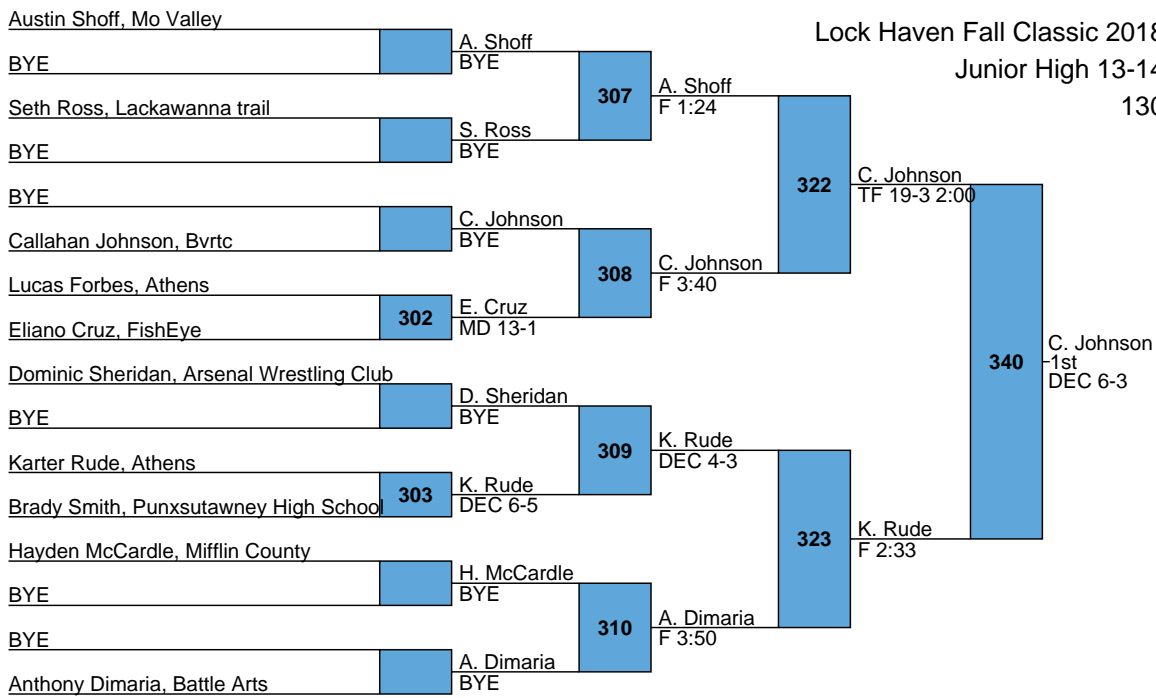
Lock Haven Fall Classic 2018
Junior High 13-14
130

Austin Shoff, Mo Valley
BYE
Seth Ross, Lackawanna trail
BYE
BYE
Callahan Johnson, Bvrtc
Lucas Forbes, Athens
Eliano Cruz, FishEye
Dominic Sheridan, Arsenal Wrestling Club
BYE
Karter Rude, Athens
Brady Smith, Punxsutawney High School
Hayden McCardle, Mifflin County
BYE
BYE
Anthony Dimaria, Battle Arts

A. Shoff
BYE
S. Ross
BYE
C. Johnson
BYE
302
E. Cruz
MD 13-1
D. Sheridan
BYE
303
K. Rude
DEC 6-5
H. McCardle
BYE
A. Dimaria
BYE

307
A. Shoff
F 1:24
308
C. Johnson
F 3:40
309
K. Rude
DEC 4-3
310
A. Dimaria
F 3:50

322
C. Johnson
TF 19-3 2:00
323
K. Rude
F 2:33

340
C. Johnson
1st
DEC 6-3